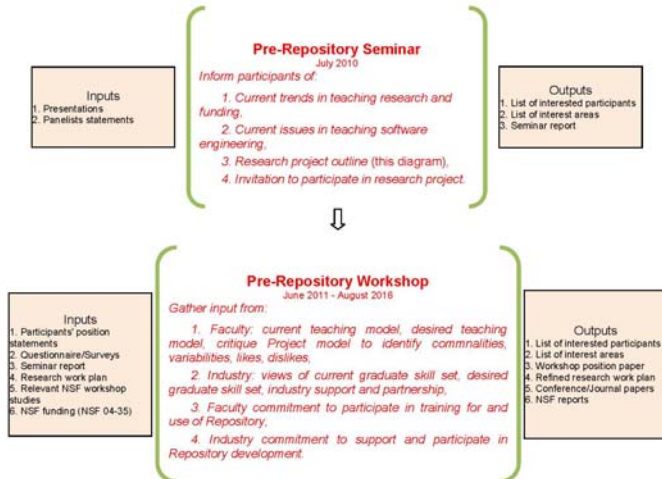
Pre-Repository Seminar
July 2010

Inform participants of:

1. Current trends in teaching research and funding,

2. Current issues in teaching software engineering,

3. Research project outline (this diagram),

4. Invitation to participate in research project.

Inputs
1. Presentations
2. Panelists statements

Outputs
1. List of interested participants
2. List of interest areas
3. Seminar report

⇩

Pre-Repository Workshop
June 2011 - August 2016

Gather input from:

1. Faculty: current teaching model, desired teaching model, critique Project model to identify commnalities, variabilities, likes, dislikes,

2. Industry: views of current graduate skill set, desired graduate skill set, industry support and partnership,

3. Faculty commitment to participate in training for and use of Repository,

4. Industry commitment to support and participate in Repository development.

Inputs
1. Participants' position statements
2. Questionnaire/Surveys
3. Seminar report
4. Research work plan
5. Relevant NSF workshop studies
6. NSF funding (NSF 04-35)

Outputs
1. List of interested participants
2. List of interest areas
3. Workshop position paper
4. Refined research work plan
5. Conference/Journal papers
6. NSF reports